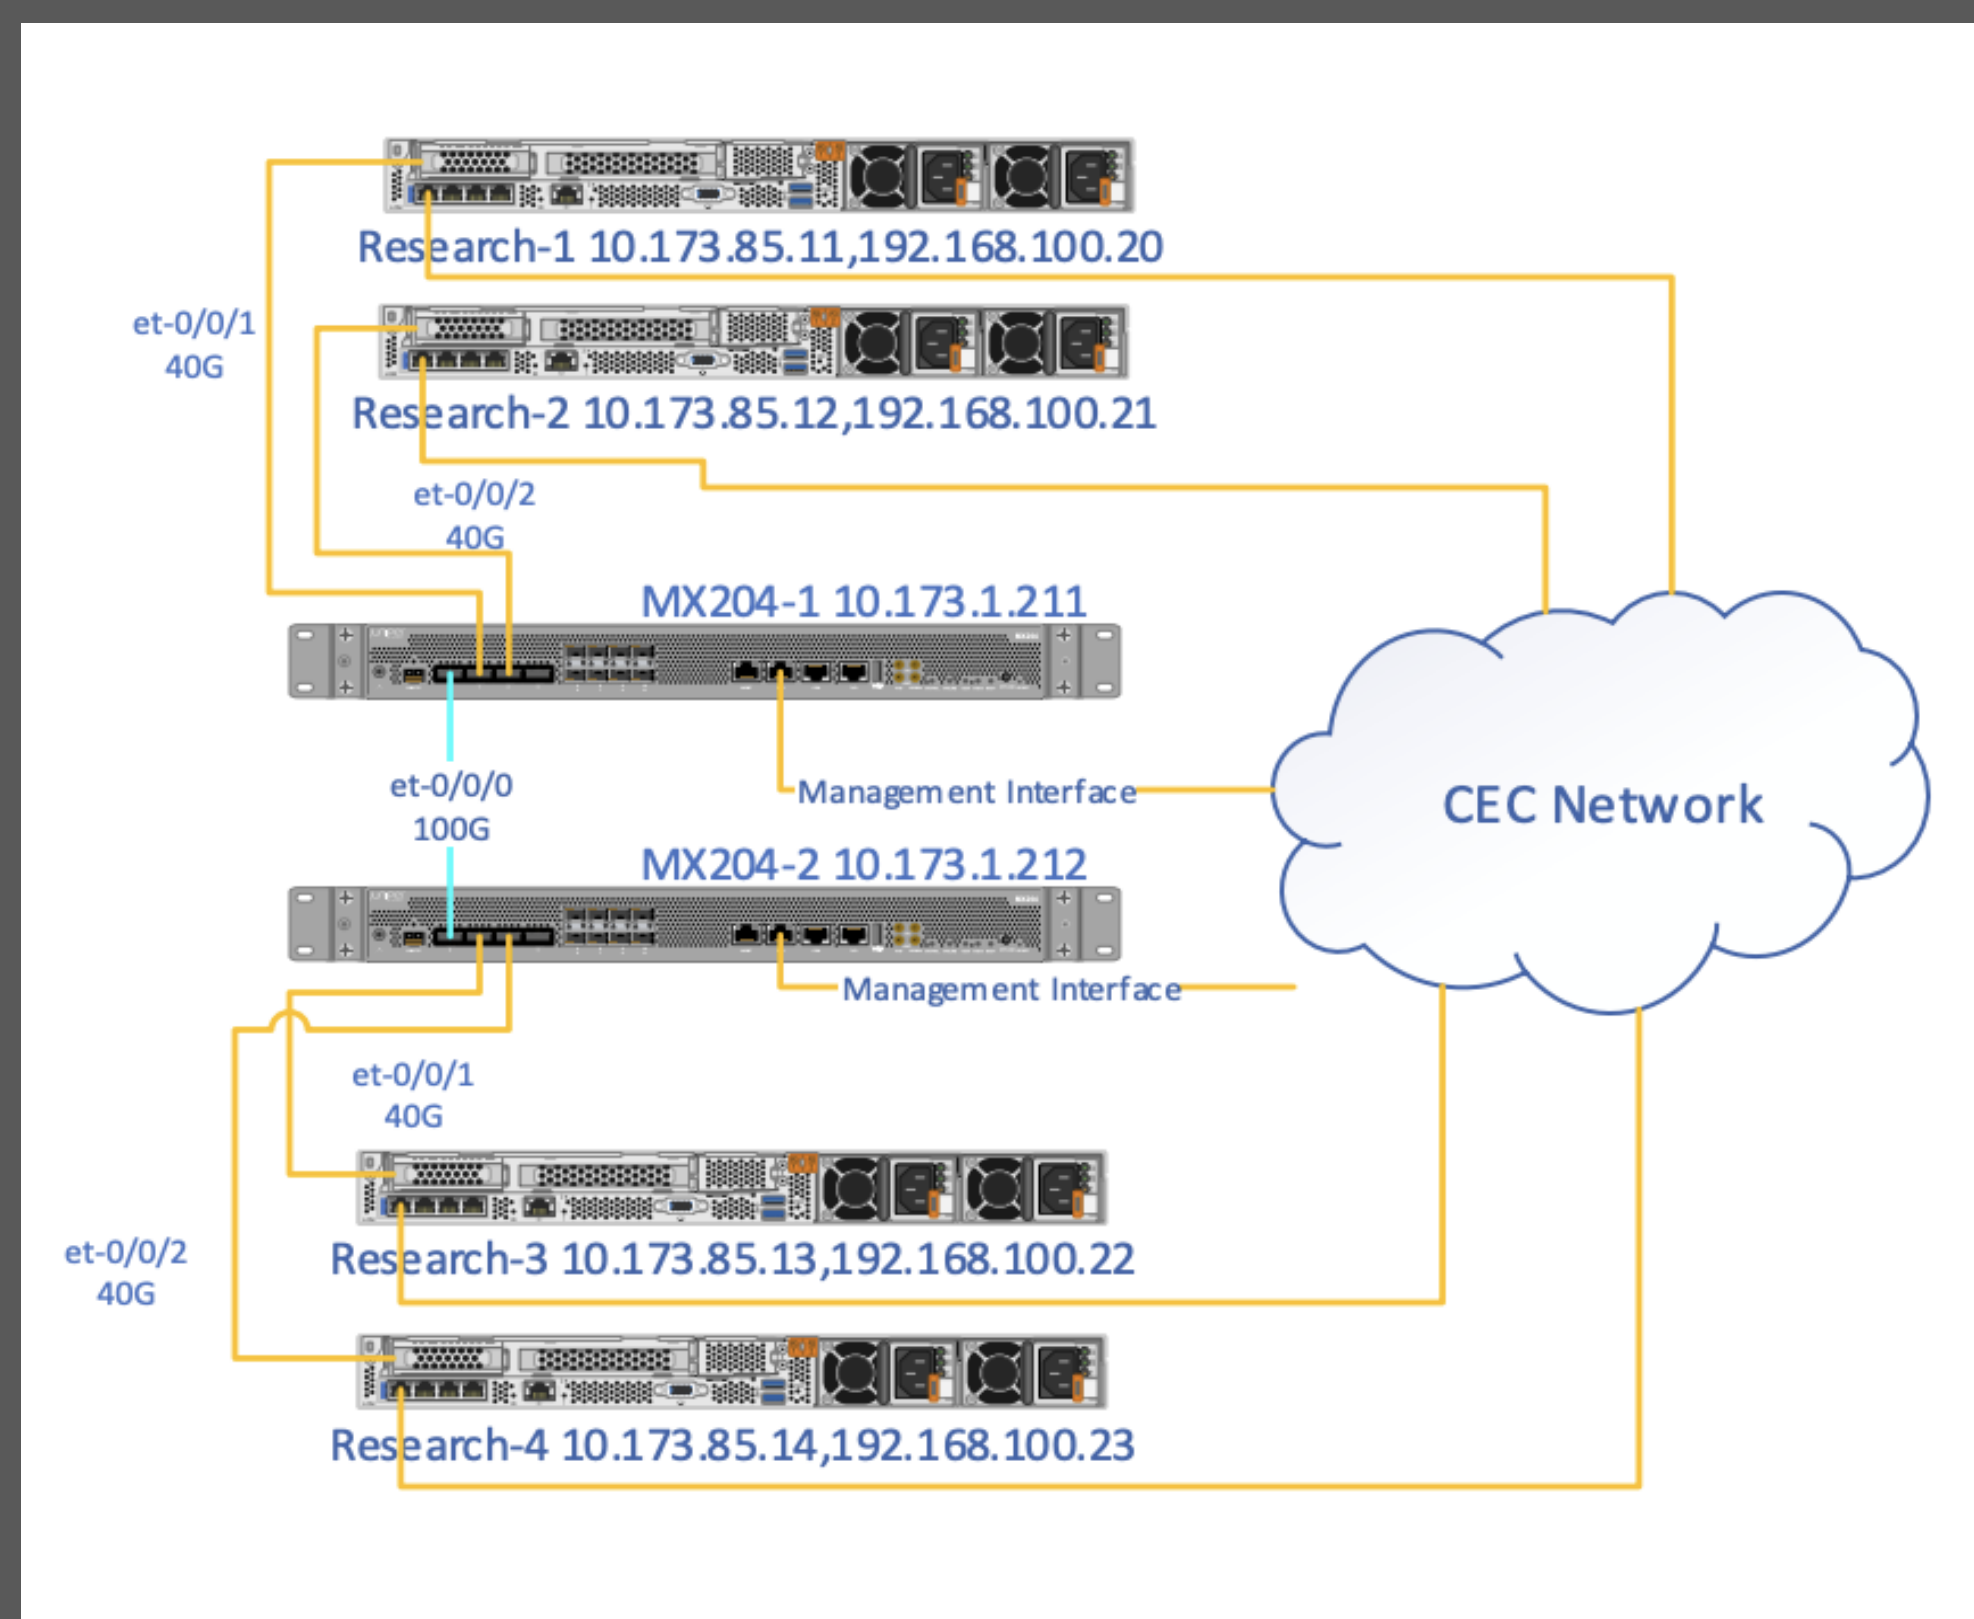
Research-1 10.173.85.11,192.168.100.20

et-0/0/1
40G

Research-2 10.173.85.12,192.168.100.21

et-0/0/2
40G

MX204-1 10.173.1.211

et-0/0/0
100G

Management Interface

CEC Network

MX204-2 10.173.1.212

Management Interface

et-0/0/1
40G

et-0/0/2
40G

Research-3 10.173.85.13,192.168.100.22

Research-4 10.173.85.14,192.168.100.23